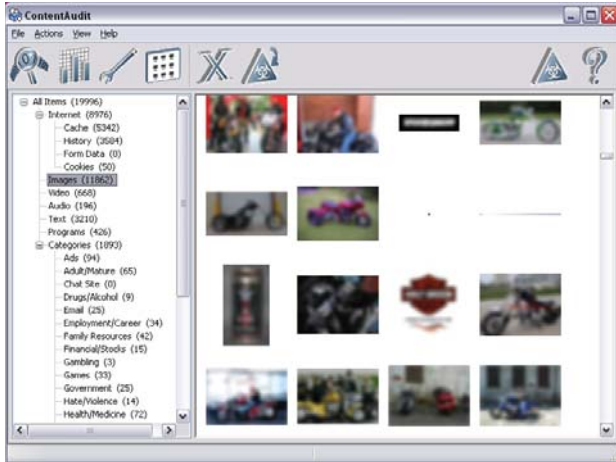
ContentAudit

File Actions View Help

All Items (19996)
Internet (8976)
Cache (5342)
History (3584)
Form Data (0)
Cookies (50)
Images (11862)
Video (668)
Audio (196)
Text (3210)
Programs (426)
Categories (1093)
Ads (94)
Adult/Mature (65)
Chat Site (0)
Drugs/Alcohol (9)
Email (25)
Employment/Career (34)
Family Resources (42)
Financial/Stocks (15)
Gambling (3)
Games (33)
Government (25)
Hate/Violence (14)
Health/Medicine (72)